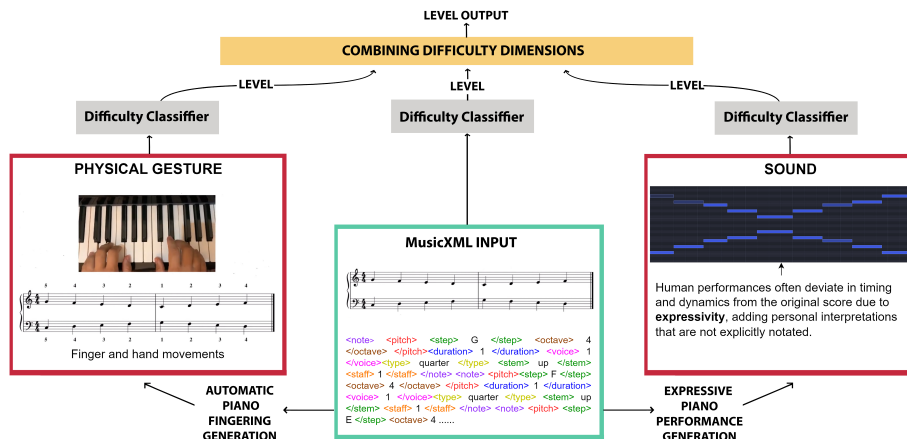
LEVEL OUTPUT

COMBINING DIFFICULTY DIMENSIONS

LEVEL

LEVEL

LEVEL

Difficulty Classifier

Difficulty Classifier

Difficulty Classifier

PHYSICAL GESTURE

5 4 3 2 1 1 2 3 4

5 4 3 2 1 1 2 3 4

Finger and hand movements

MusicXML INPUT

<note> <pitch> <step> G </step> <octave> 4 </octave> </pitch><duration> 1 </duration> <voice> 1 </voice><type> quarter </type> <stem> up </stem> <staff> 1 </staff> </note> <note> <pitch><step> F </step> <octave> 4 </octave> </pitch> <duration> 1 </duration> <voice> 1 </voice><type> quarter </type> <stem> up </stem> <staff> 1 </staff> </note> <note> <pitch> <step> E </step> <octave> 4 ......

SOUND

Human performances often deviate in timing and dynamics from the original score due to **expressivity**, adding personal interpretations that are not explicitly notated.

AUTOMATIC PIANO FINGERING GENERATION

EXPRESSIVE PIANO PERFORMANCE GENERATION